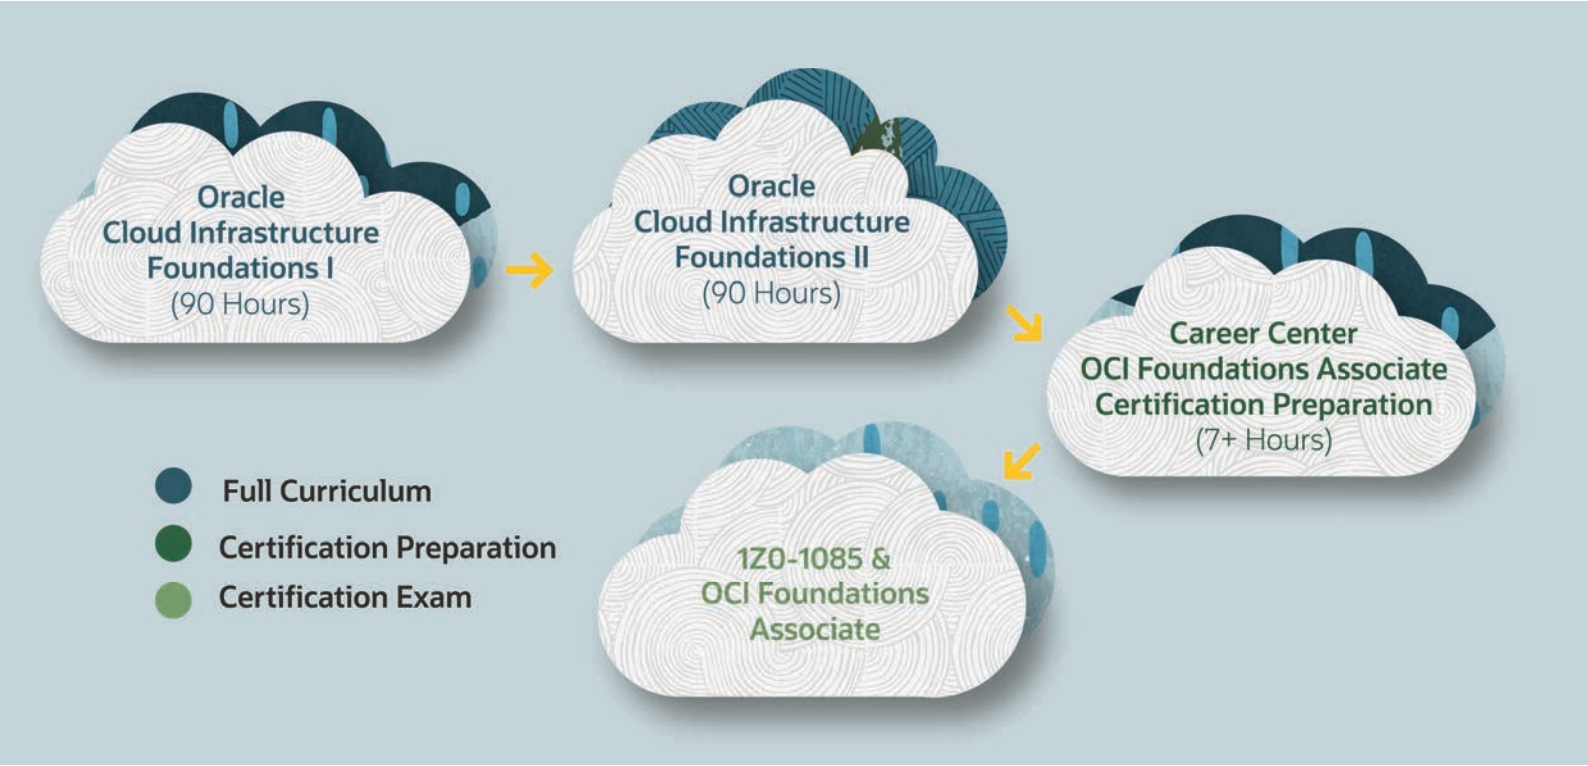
Oracle
Cloud Infrastructure
Foundations I
(90 Hours)

Oracle
Cloud Infrastructure
Foundations II
(90 Hours)

Career Center
OCI Foundations Associate
Certification Preparation
(7+ Hours)

1Z0-1085 &
OCI Foundations
Associate

Full Curriculum
Certification Preparation
Certification Exam